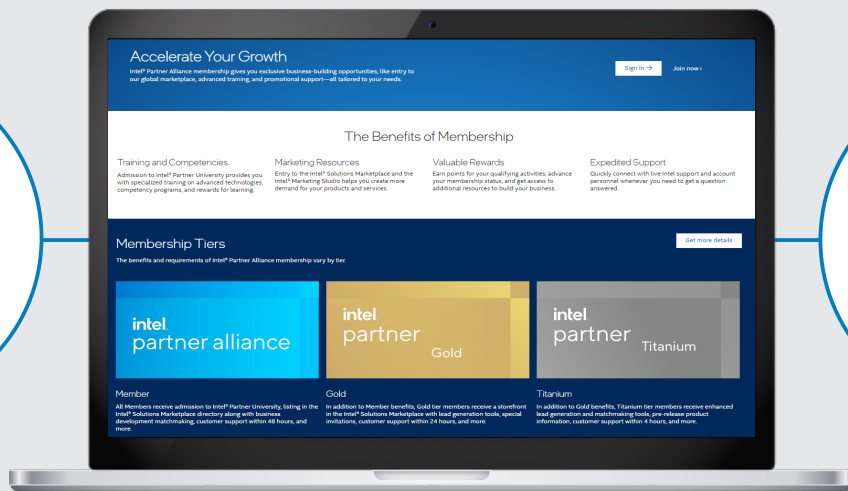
Accelerate Your Growth

Intel® Partner Alliance membership gives you exclusive business-building opportunities, like entry to our global marketplace, advanced training, and promotional support—all tailored to your needs.

Sign in →

Join now ›

The Benefits of Membership

Training and Competencies

Admission to Intel® Partner University provides you with specialized training on advanced technologies, competency programs, and rewards for learning.

Marketing Resources

Entry to the Intel® Solutions Marketplace and the Intel® Marketing Studio helps you create more demand for your products and services.

Valuable Rewards

Earn points for your qualifying activities, advance your membership status, and get access to additional resources to build your business.

Expedited Support

Quickly connect with live Intel support and account personnel whenever you need to get a question answered.

Membership Tiers

The benefits and requirements of Intel® Partner Alliance membership vary by tier.

Get more details

intel partner alliance

intel partner Gold

intel partner Titanium

Member

All Members receive admission to Intel® Partner University, listing in the Intel® Solutions Marketplace directory along with business development matchmaking, customer support within 48 hours, and more.

Gold

In addition to Member benefits, Gold tier members receive a storefront in the Intel® Solutions Marketplace with lead generation tools, special invitations, customer support within 24 hours, and more.

Titanium

In addition to Gold benefits, Titanium tier members receive enhanced lead generation and matchmaking tools, pre-release product information, customer support within 4 hours, and more.